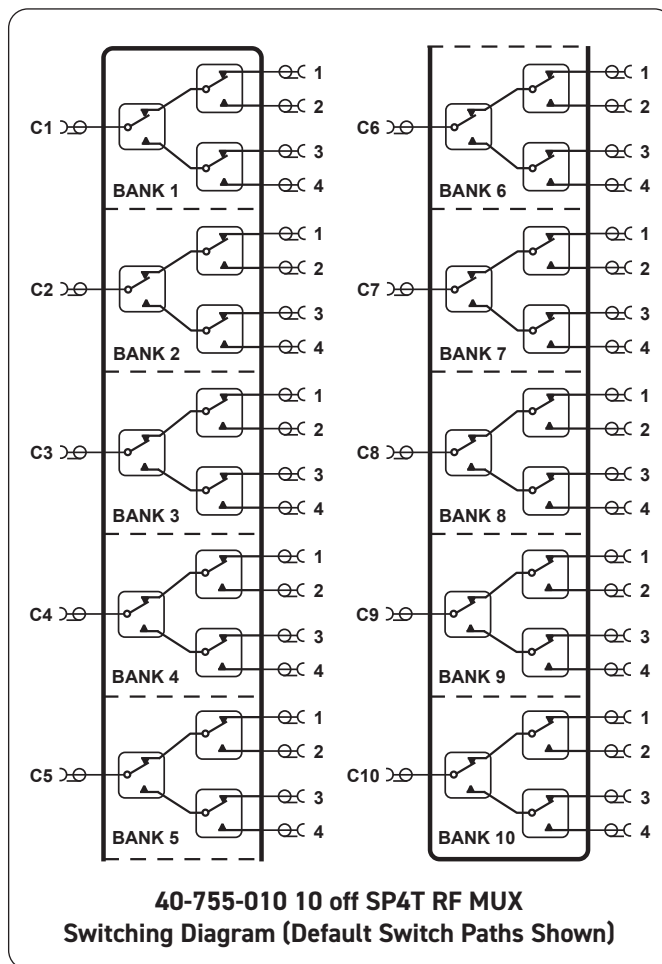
C1
1
2
3
4
BANK 1

C2
1
2
3
4
BANK 2

C3
1
2
3
4
BANK 3

C4
1
2
3
4
BANK 4

C5
1
2
3
4
BANK 5

C6
1
2
3
4
BANK 6

C7
1
2
3
4
BANK 7

C8
1
2
3
4
BANK 8

C9
1
2
3
4
BANK 9

C10
1
2
3
4
BANK 10

40-755-010 10 off SP4T RF MUX
Switching Diagram (Default Switch Paths Shown)